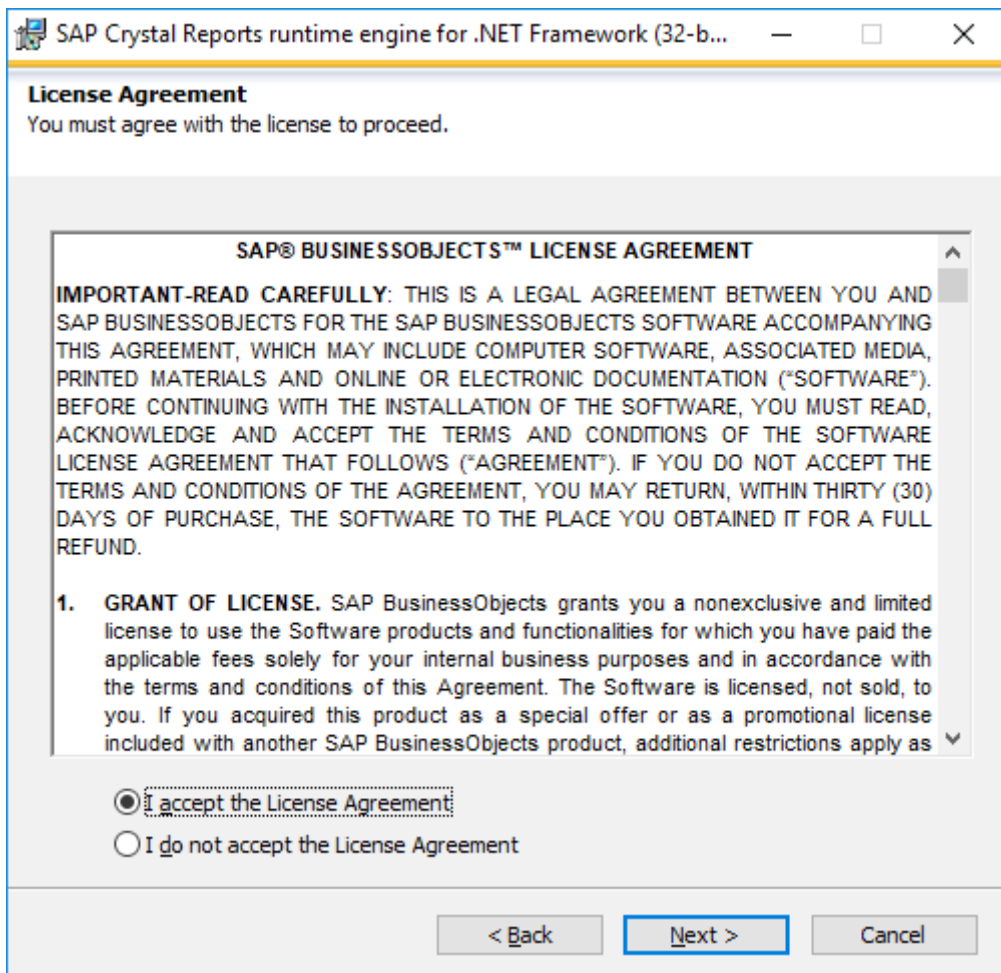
SAP Crystal Reports runtime engine for .NET Framework (32-b...

License Agreement
You must agree with the license to proceed.

SAP® BUSINESSOBJECTS™ LICENSE AGREEMENT

IMPORTANT-READ CAREFULLY: THIS IS A LEGAL AGREEMENT BETWEEN YOU AND SAP BUSINESSOBJECTS FOR THE SAP BUSINESSOBJECTS SOFTWARE ACCOMPANYING THIS AGREEMENT, WHICH MAY INCLUDE COMPUTER SOFTWARE, ASSOCIATED MEDIA, PRINTED MATERIALS AND ONLINE OR ELECTRONIC DOCUMENTATION ("SOFTWARE"). BEFORE CONTINUING WITH THE INSTALLATION OF THE SOFTWARE, YOU MUST READ, ACKNOWLEDGE AND ACCEPT THE TERMS AND CONDITIONS OF THE SOFTWARE LICENSE AGREEMENT THAT FOLLOWS ("AGREEMENT"). IF YOU DO NOT ACCEPT THE TERMS AND CONDITIONS OF THE AGREEMENT, YOU MAY RETURN, WITHIN THIRTY (30) DAYS OF PURCHASE, THE SOFTWARE TO THE PLACE YOU OBTAINED IT FOR A FULL REFUND.

1. GRANT OF LICENSE. SAP BusinessObjects grants you a nonexclusive and limited license to use the Software products and functionalities for which you have paid the applicable fees solely for your internal business purposes and in accordance with the terms and conditions of this Agreement. The Software is licensed, not sold, to you. If you acquired this product as a special offer or as a promotional license included with another SAP BusinessObjects product, additional restrictions apply as

I accept the License Agreement
I do not accept the License Agreement

< Back
Next >
Cancel